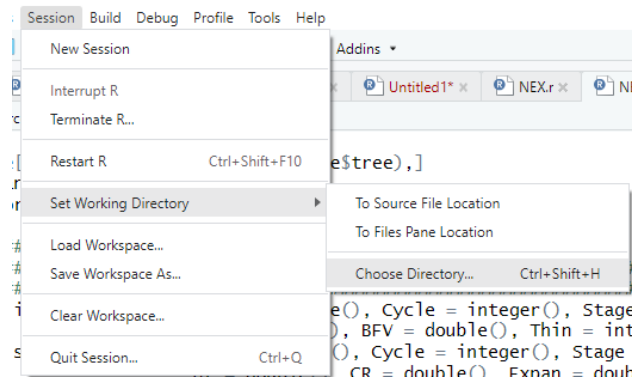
Session Build Debug Profile Tools Help

New Session

Interrupt R

Terminate R...

Restart R Ctrl+Shift+F10

Set Working Directory

Load Workspace...

Save Workspace As...

Clear Workspace...

Quit Session... Ctrl+Q

To Source File Location

To Files Pane Location

Choose Directory... Ctrl+Shift+H

Addins

Untitled1*

NEX.r

e$tree),]

e(), Cycle = integer(), Stage

, BFV = double(), Thin = int

(), Cycle = integer(), Stage

CR = double(), Expan = doub